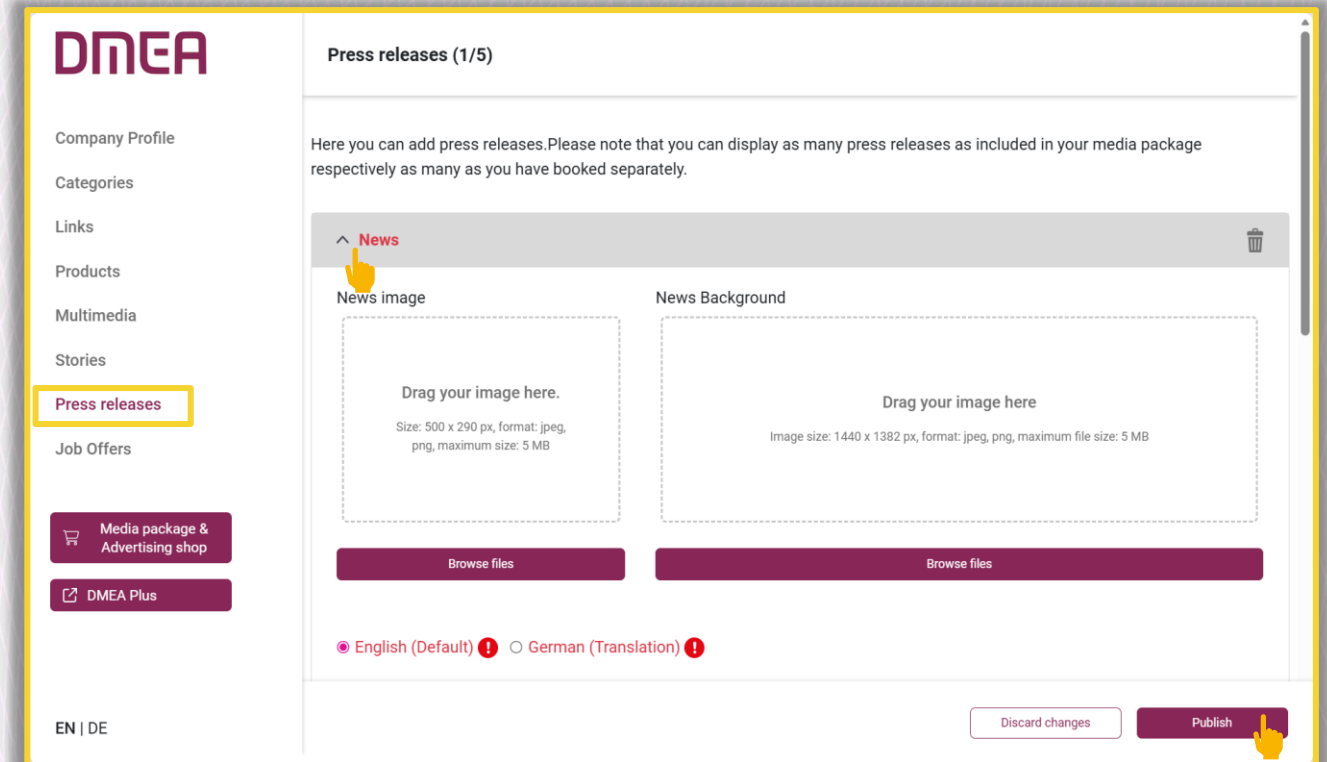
DMEA

Company Profile

Categories

Links

Products

Multimedia

Stories

Press releases

Job Offers

Media package & Advertising shop

DMEA Plus

EN | DE

Press releases (1/5)

Here you can add press releases.Please note that you can display as many press releases as included in your media package respectively as many as you have booked separately.

News

News image

Drag your image here.

Size: 500 x 290 px, format: jpeg, png, maximum size: 5 MB

Browse files

News Background

Drag your image here

Image size: 1440 x 1382 px, format: jpeg, png, maximum file size: 5 MB

Browse files

English (Default) ! German (Translation) !

Discard changes

Publish